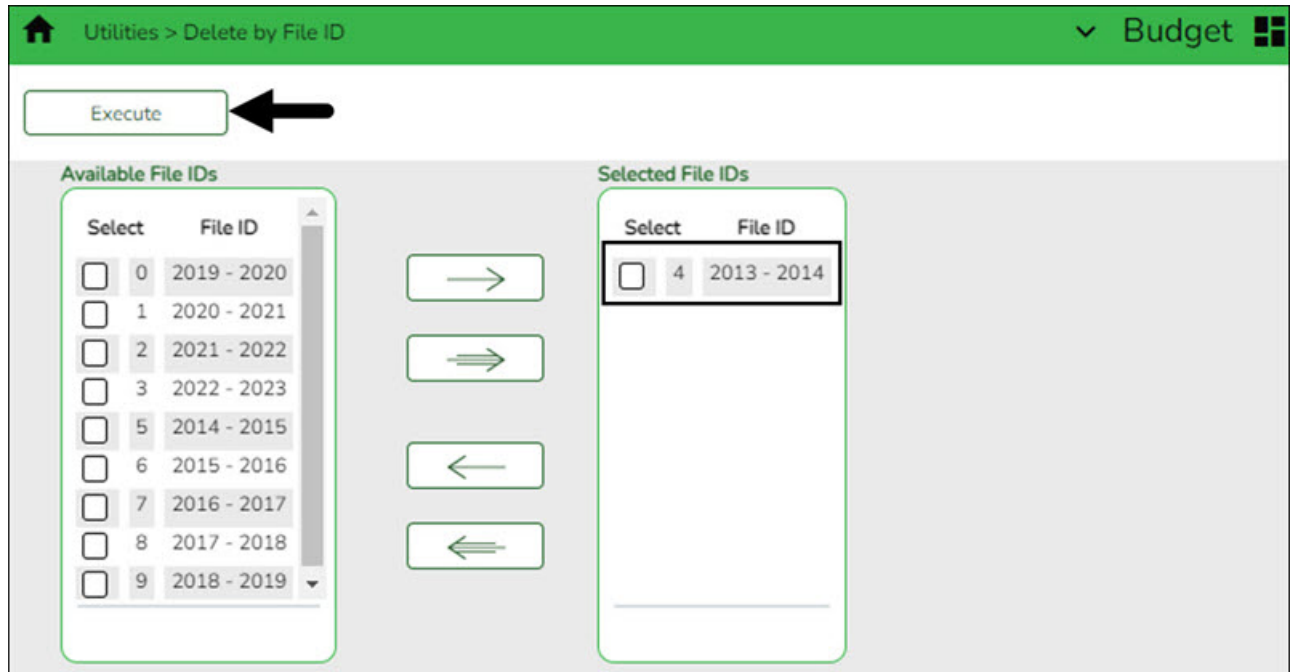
Utilities > Delete by File ID

Budget

Execute

Available File IDs

| Select | | File ID |
|---|---|---|
| ☐ | 0 | 2019 - 2020 |
| ☐ | 1 | 2020 - 2021 |
| ☐ | 2 | 2021 - 2022 |
| ☐ | 3 | 2022 - 2023 |
| ☐ | 5 | 2014 - 2015 |
| ☐ | 6 | 2015 - 2016 |
| ☐ | 7 | 2016 - 2017 |
| ☐ | 8 | 2017 - 2018 |
| ☐ | 9 | 2018 - 2019 |

Selected File IDs

| Select | | File ID |
|---|---|---|
| ☐ | 4 | 2013 - 2014 |